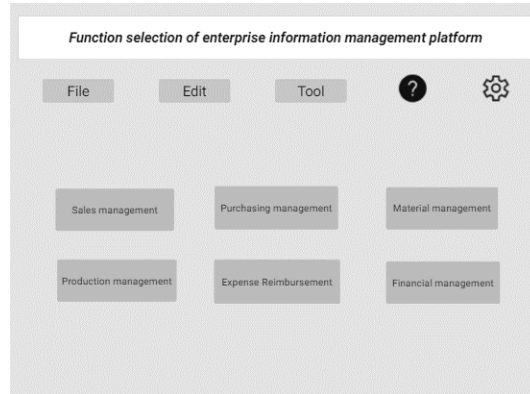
Function selection of enterprise information management platform

File

Edit

Tool

?

Sales management

Purchasing management

Material management

Production management

Expense Reimbursement

Financial management